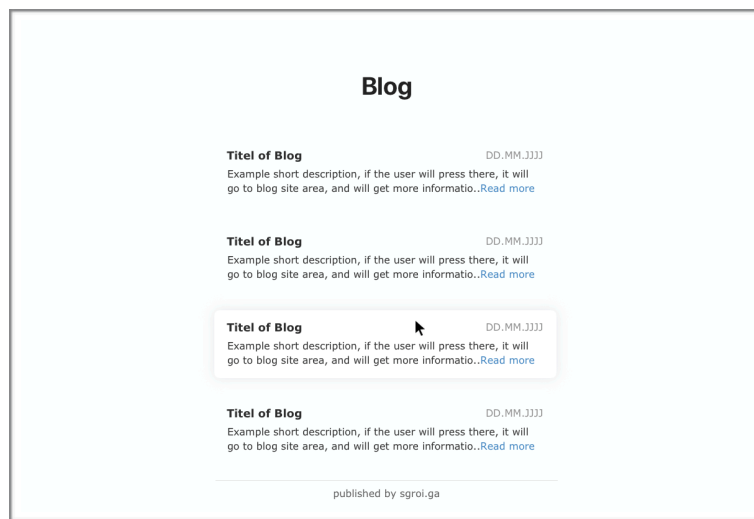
Blog

Titel of Blog
DD.MM.JJJJ
Example short description, if the user will press there, it will go to blog site area, and will get more informatio..Read more

Titel of Blog
DD.MM.JJJJ
Example short description, if the user will press there, it will go to blog site area, and will get more informatio..Read more

Titel of Blog
DD.MM.JJJJ
Example short description, if the user will press there, it will go to blog site area, and will get more informatio..Read more

Titel of Blog
DD.MM.JJJJ
Example short description, if the user will press there, it will go to blog site area, and will get more informatio..Read more

published by sgroi.ga